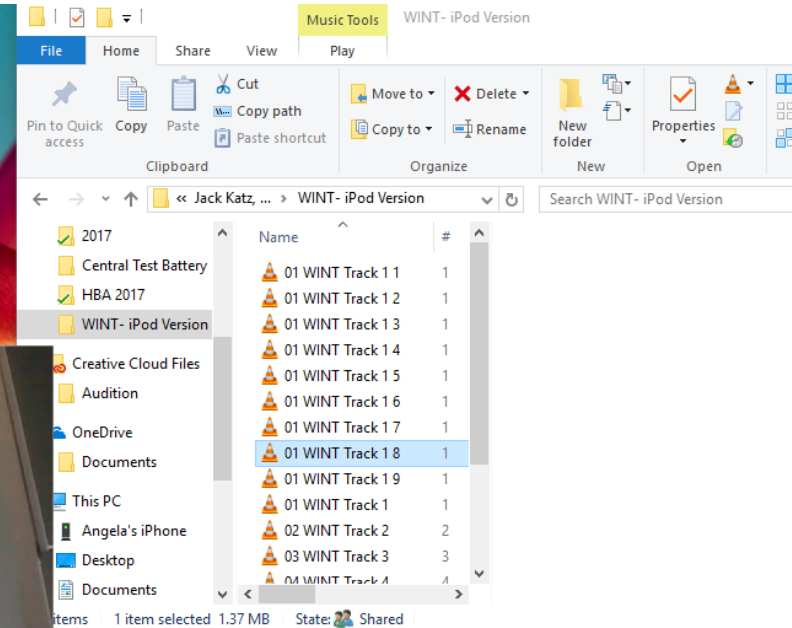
Music Tools WINT- iPod Version

File Home Share View Play

Pin to Quick access Copy Paste Cut Copy path Paste shortcut
Clipboard

Move to Copy to Delete Rename
Organize

New folder
New

Properties
Open

« Jack Katz, ... › WINT- iPod Version

Search WINT- iPod Version

2017
Central Test Battery
HBA 2017
WINT- iPod Version
Creative Cloud Files
Audition
OneDrive
Documents
This PC
Angela's iPhone
Desktop
Documents

| Name | # |
|---|---|
| 01 WINT Track 1 1 | 1 |
| 01 WINT Track 1 2 | 1 |
| 01 WINT Track 1 3 | 1 |
| 01 WINT Track 1 4 | 1 |
| 01 WINT Track 1 5 | 1 |
| 01 WINT Track 1 6 | 1 |
| 01 WINT Track 1 7 | 1 |
| 01 WINT Track 1 8 | 1 |
| 01 WINT Track 1 9 | 1 |
| 01 WINT Track 1 | 1 |
| 02 WINT Track 2 | 2 |
| 03 WINT Track 3 | 3 |
| 04 WINT Track 4 | 4 |

items 1 item selected 1.37 MB State: Shared